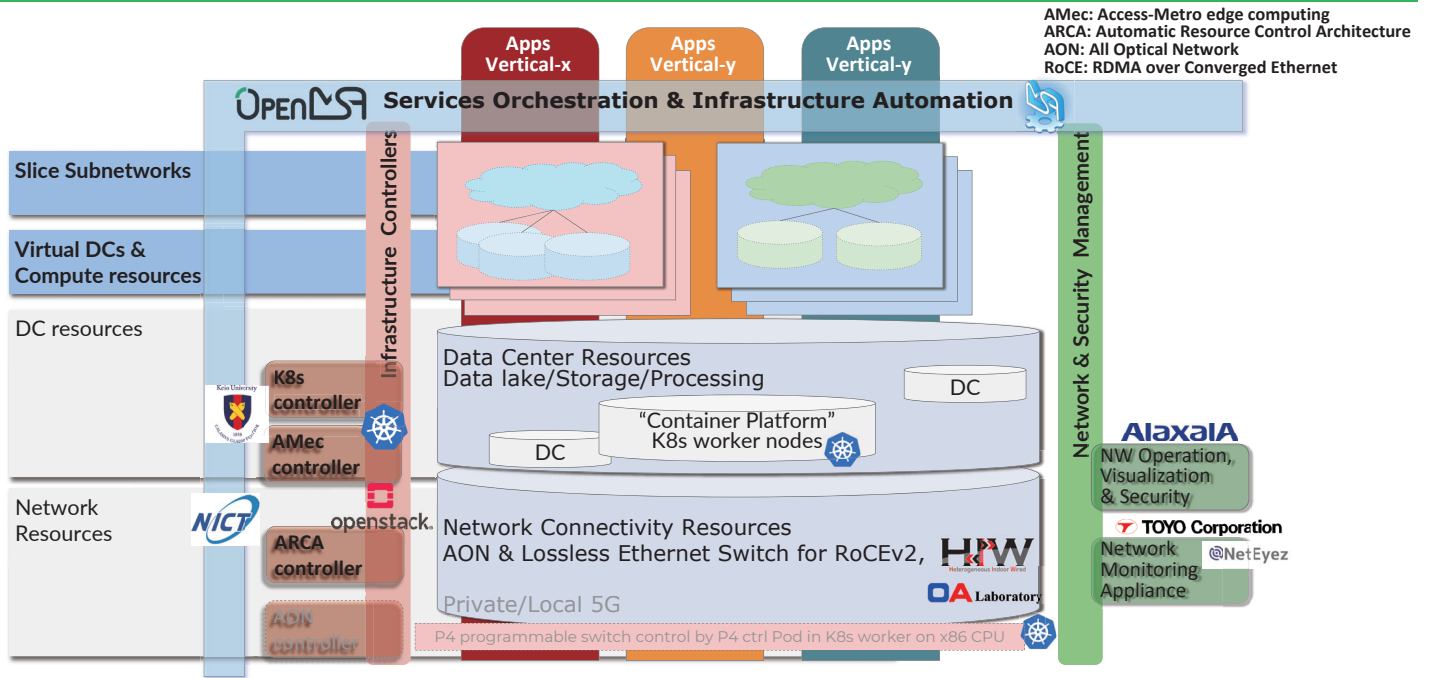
AMec: Access-Metro edge computing
ARCA: Automatic Resource Control Architecture
AON: All Optical Network
RoCE: RDMA over Converged Ethernet

Apps Vertical-x

Apps Vertical-y

Apps Vertical-y

OPENMSA Services Orchestration & Infrastructure Automation

Slice Subnetworks

Virtual DCs & Compute resources

DC resources

Network Resources

Infrastructure Controllers

Keio University

K8s controller

AMec controller

NICT

openstack.

ARCA controller

AON controller

Data Center Resources
Data lake/Storage/Processing

DC

"Container Platform"
K8s worker nodes

DC

Network Connectivity Resources
AON & Lossless Ethernet Switch for RoCEv2,

HIW
Heterogeneous Indoor Wired

OA Laboratory

Private/Local 5G

P4 programmable switch control by P4 ctrl Pod in K8s worker on x86 CPU

Network & Security Management

AlaxalA

NW Operation, Visualization & Security

TOYO Corporation

Network Monitoring Appliance

NetEyez